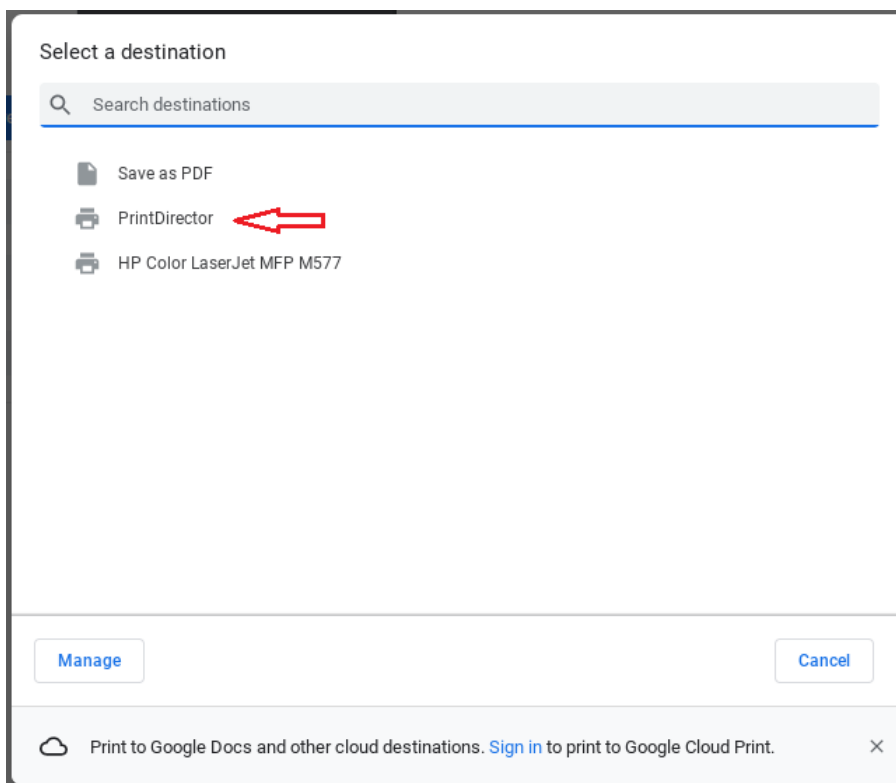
Select a destination

Search destinations

Save as PDF

PrintDirector

HP Color LaserJet MFP M577

Manage

Cancel

Print to Google Docs and other cloud destinations. Sign in to print to Google Cloud Print.

×